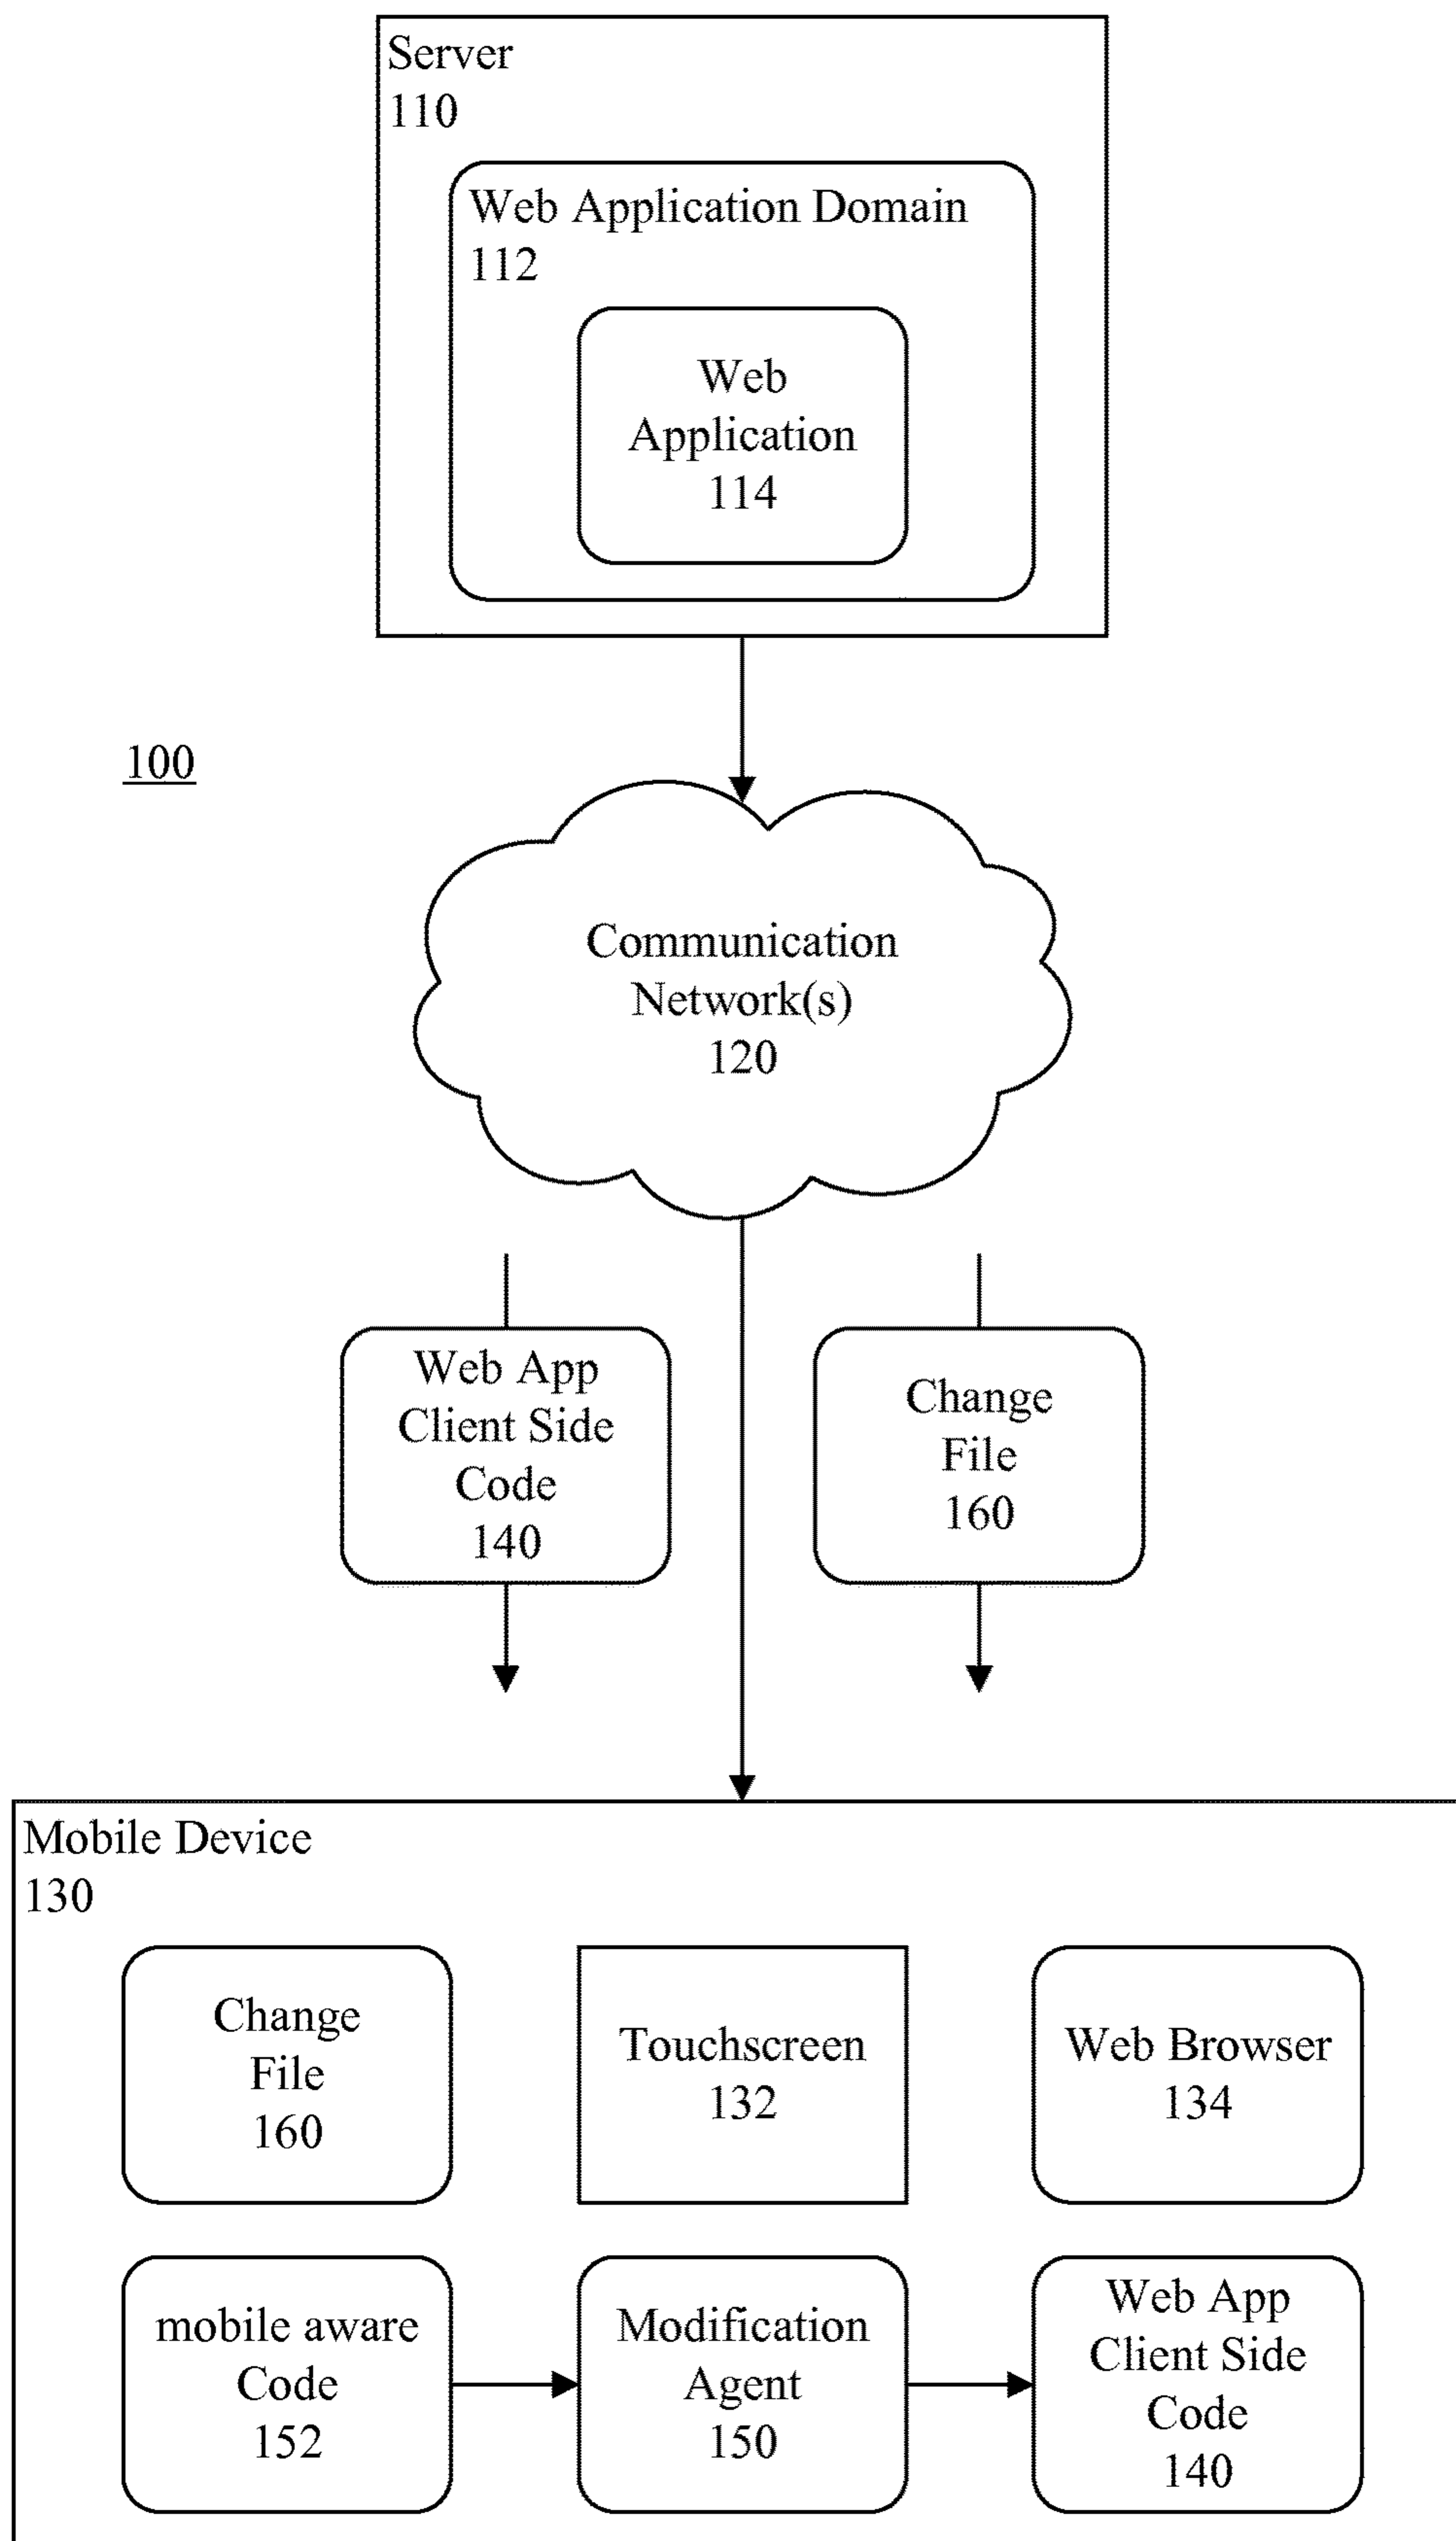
Server
110

Web Application Domain
112

Web
Application
114

100

Communication
Network(s)
120

Web App
Client Side
Code
140

Change
File
160

Mobile Device
130

Change
File
160

Touchscreen
132

Web Browser
134

mobile aware
Code
152

Modification
Agent
150

Web App
Client Side
Code
140